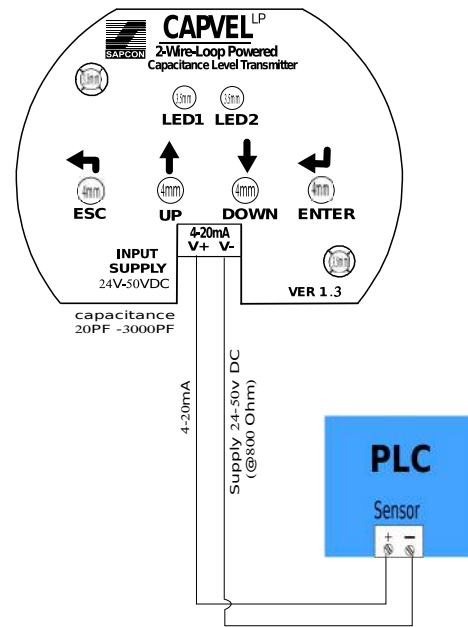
SAPCON
CAPVEL$^{LP}$
2-Wire-Loop Powered
Capacitance Level Transmitter

3.5mm
3.5mm
LED1 LED2

4mm
4mm
4mm
4mm
ESC UP DOWN ENTER

4-20mA
V+ V-

INPUT SUPPLY
24V-50VDC

VER 1.3

capacitance
20PF -3000PF

4-20mA

Supply 24-50v DC
(@800 Ohm)

PLC

Sensor
+ −